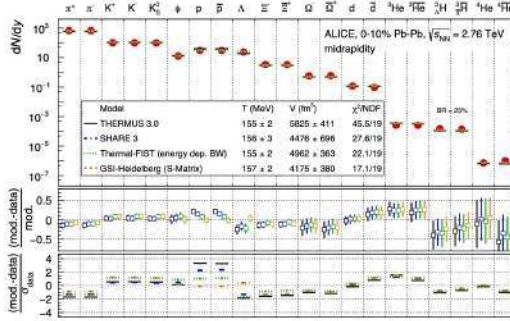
$\pi^+$ $\pi^-$ $K^+$ $K^-$ $K^0_S$ $\phi$ p $\bar{p}$ $\Lambda$ $\Xi^-$ $\bar{\Xi}^+$ $\Omega$ $\bar{\Omega}$ d $\bar{d}$ $^3$He $^3\overline{\text{He}}$ $^3_\Lambda$H $^3_{\bar{\Lambda}}\bar{\text{H}}$ $^4$He $^4\overline{\text{He}}$

dN/dy

$10^3$
10
$10^{-1}$
$10^{-3}$
$10^{-5}$
$10^{-7}$

ALICE, 0-10% Pb-Pb, $\sqrt{s_{NN}}$ = 2.76 TeV
midrapidity

BR = 25%

| Model | T (MeV) | V (fm$^3$) | $\chi^2$/NDF |
|---|---|---|---|
| THERMUS 3.0 | 155 ± 2 | 5825 ± 411 | 45.5/19 |
| SHARE 3 | 156 ± 3 | 4476 ± 696 | 27.6/19 |
| Thermal-FIST (energy dep. BW) | 155 ± 2 | 4962 ± 363 | 22.1/19 |
| GSI-Heidelberg (S-Matrix) | 157 ± 2 | 4175 ± 380 | 17.1/19 |

(mod - data) / mod

0.5
0
-0.5

(mod - data) / $\sigma_{data}$

4
2
0
-2
-4